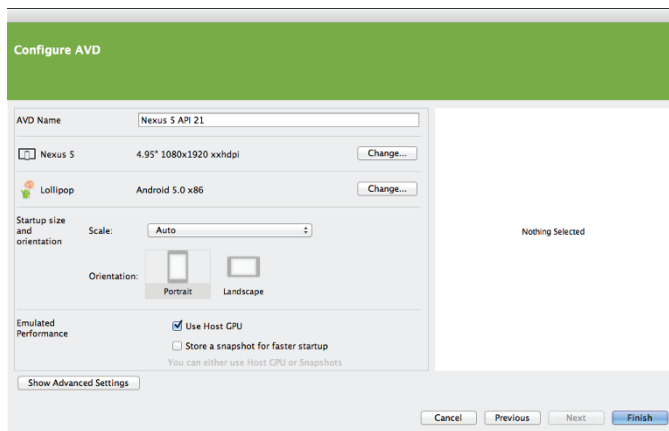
Configure AVD

AVD Name
Nexus 5 API 21

Nexus 5
4.95" 1080x1920 xxhdpi
Change...

Lollipop
Android 5.0 x86
Change...

Startup size and orientation
Scale:
Auto

Orientation:
Portrait
Landscape

Emulated Performance
Use Host GPU
Store a snapshot for faster startup
You can either use Host GPU or Snapshots

Nothing Selected

Show Advanced Settings

Cancel
Previous
Next
Finish